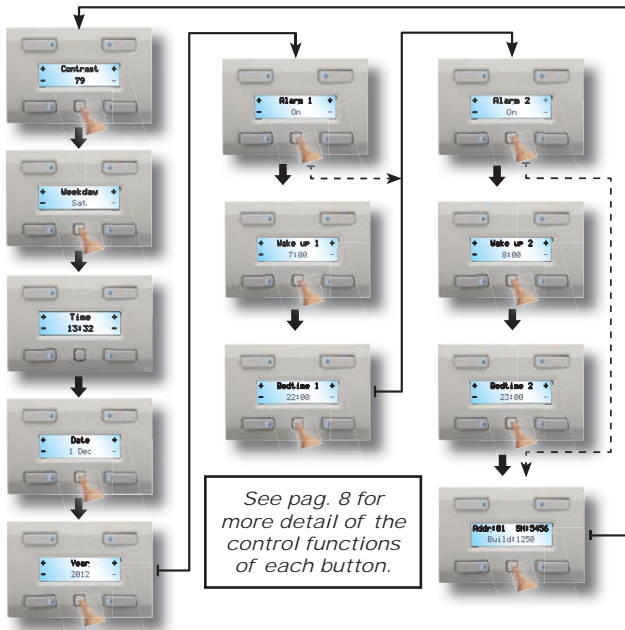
+ Contrast +
- 79 -

+ Weekday +
- Sat -

+ Time +
- 13:32 -

+ Date +
- 1 Dec -

+ Year +
- 2012 -

+ Alarm 1 +
- On -

+ Wake up 1 +
- 7:00 -

+ Bedtime 1 +
- 22:00 -

+ Alarm 2 +
- On -

+ Wake up 2 +
- 8:00 -

+ Bedtime 2 +
- 23:00 -

Addr:01 SN:5456
Build:1250

See pag. 8 for more detail of the control functions of each button.